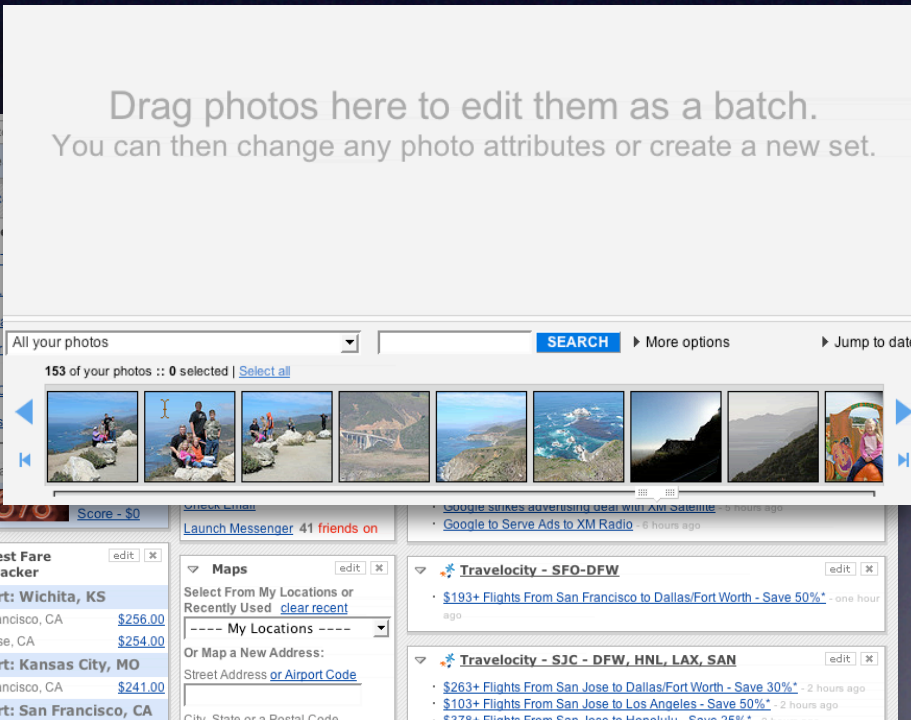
Drag photos here to edit them as a batch.
You can then change any photo attributes or create a new set.

All your photos
SEARCH
More options
Jump to dat

153 of your photos :: 0 selected | Select all

Score - $0

Check Email
Launch Messenger 41 friends on

Google strikes advertising deal with XM Satellite - 5 hours ago
Google to Serve Ads to XM Radio - 6 hours ago

est Fare acker edit

rt: Wichita, KS
ancisco, CA $256.00
se, CA $254.00
rt: Kansas City, MO
ancisco, CA $241.00
rt: San Francisco, CA

Maps edit
Select From My Locations or Recently Used clear recent
---- My Locations ----
Or Map a New Address:
Street Address or Airport Code
City, State or a Postal Code

Travelocity - SFO-DFW edit
$193+ Flights From San Francisco to Dallas/Fort Worth - Save 50%* - one hour ago

Travelocity - SJC - DFW, HNL, LAX, SAN edit
$263+ Flights From San Jose to Dallas/Fort Worth - Save 30%* - 2 hours ago
$103+ Flights From San Jose to Los Angeles - Save 50%* - 2 hours ago
$378+ Flights From San Jose to Honolulu - Save 35%* - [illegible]